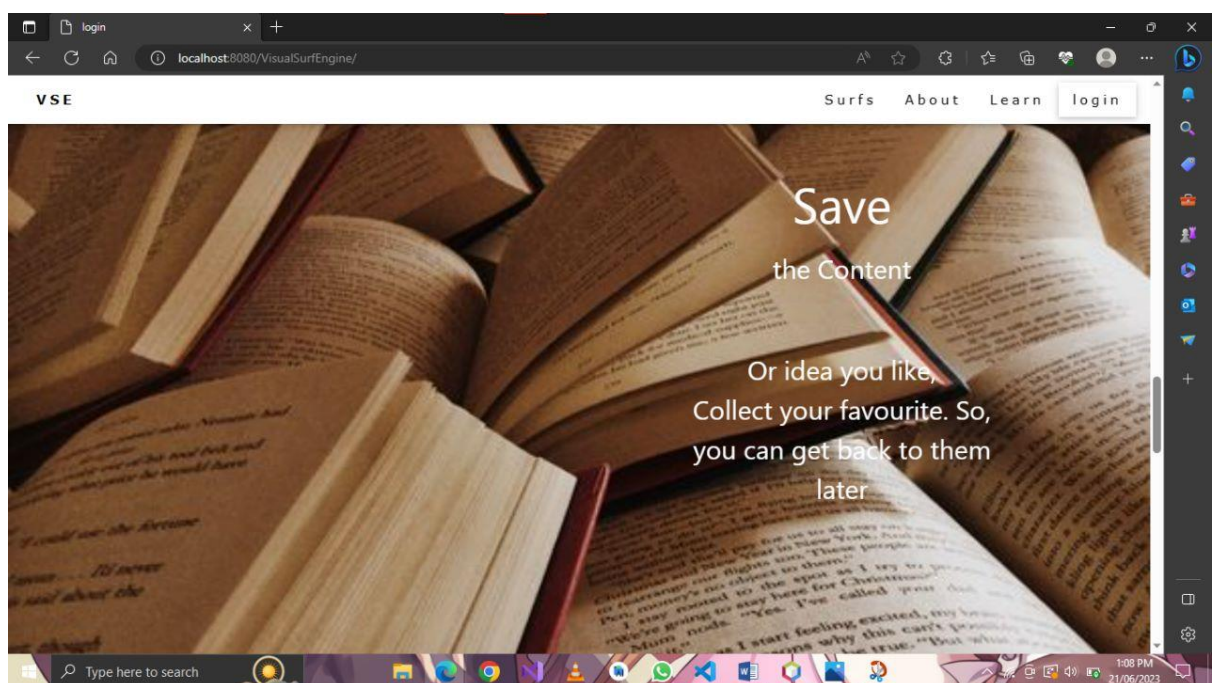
login

localhost:8080/VisualSurfEngine/

VSE

Surfs About Learn login

Save

the Content

Or idea you like,
Collect your favourite. So, you can get back to them later

Type here to search

1:08 PM
21/06/2023